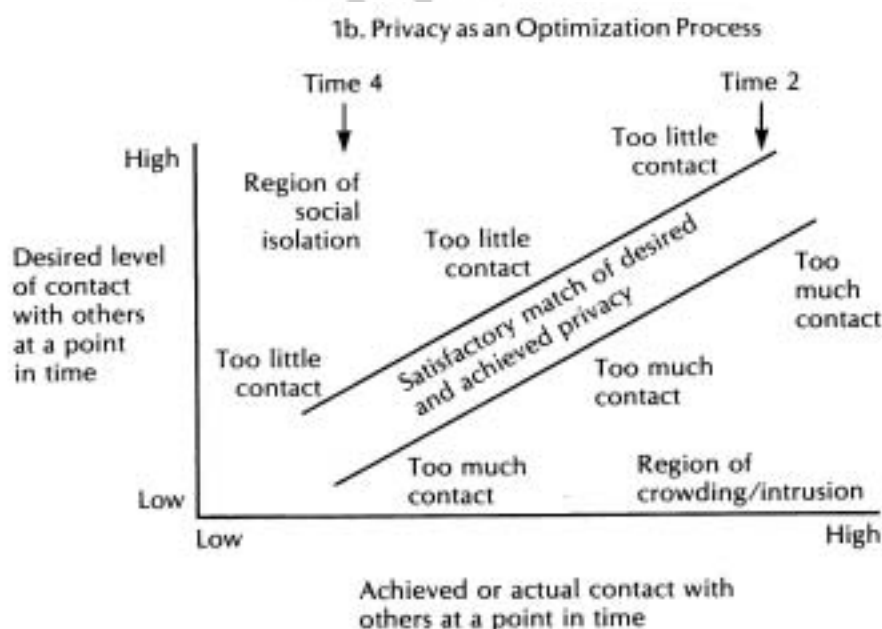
1b. Privacy as an Optimization Process

Time 4

Time 2

High

Region of social isolation

Too little contact

Too little contact

Desired level of contact with others at a point in time

Satisfactory match of desired and achieved privacy

Too much contact

Too little contact

Too much contact

Too much contact

Region of crowding/intrusion

Low

Low

High

Achieved or actual contact with others at a point in time